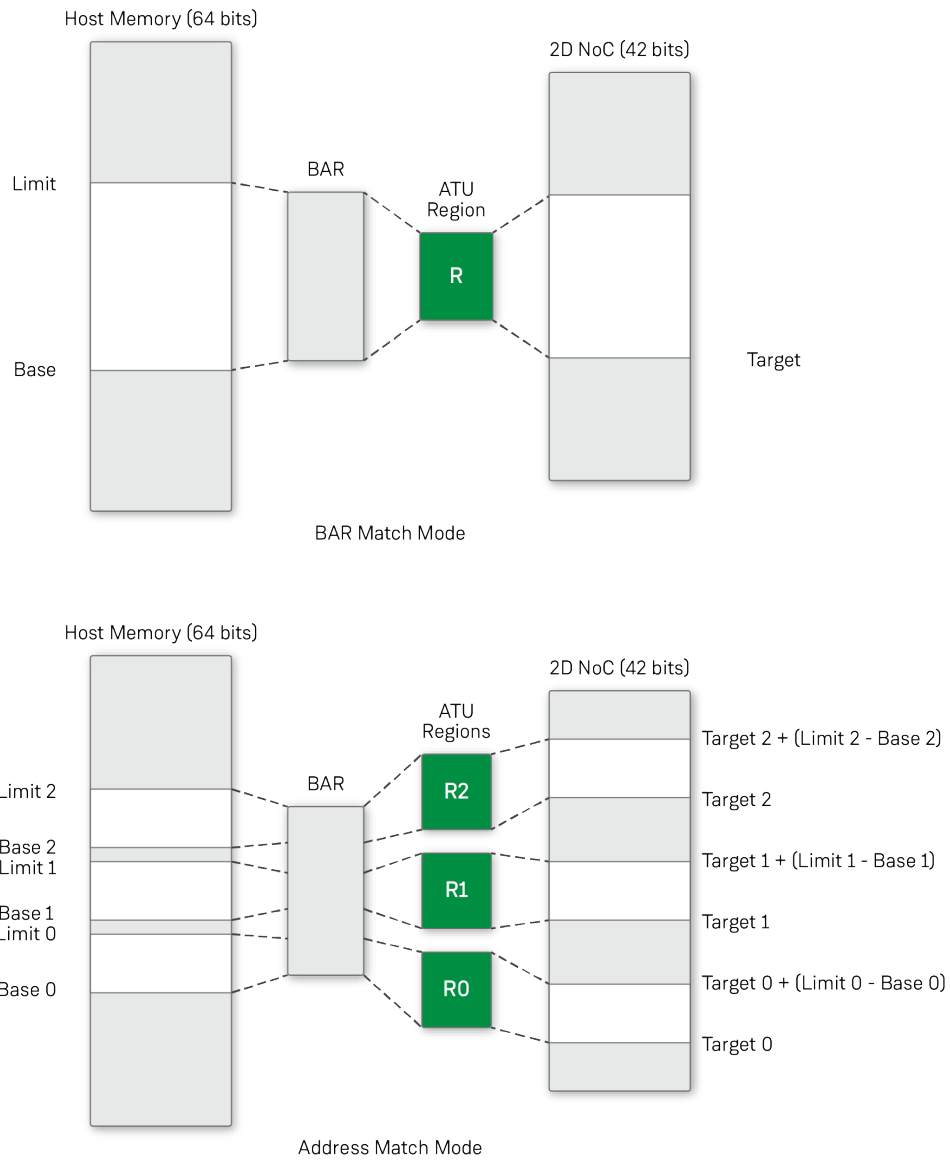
Host Memory (64 bits)

2D NoC (42 bits)

Limit

BAR

ATU Region

R

Base

Target

BAR Match Mode

Host Memory (64 bits)

2D NoC (42 bits)

ATU Regions

Target 2 + (Limit 2 - Base 2)

Limit 2

BAR

R2

Target 2

Base 2

Limit 1

Target 1 + (Limit 1 - Base 1)

R1

Base 1

Limit 0

Target 1

Base 0

R0

Target 0 + (Limit 0 - Base 0)

Target 0

Address Match Mode